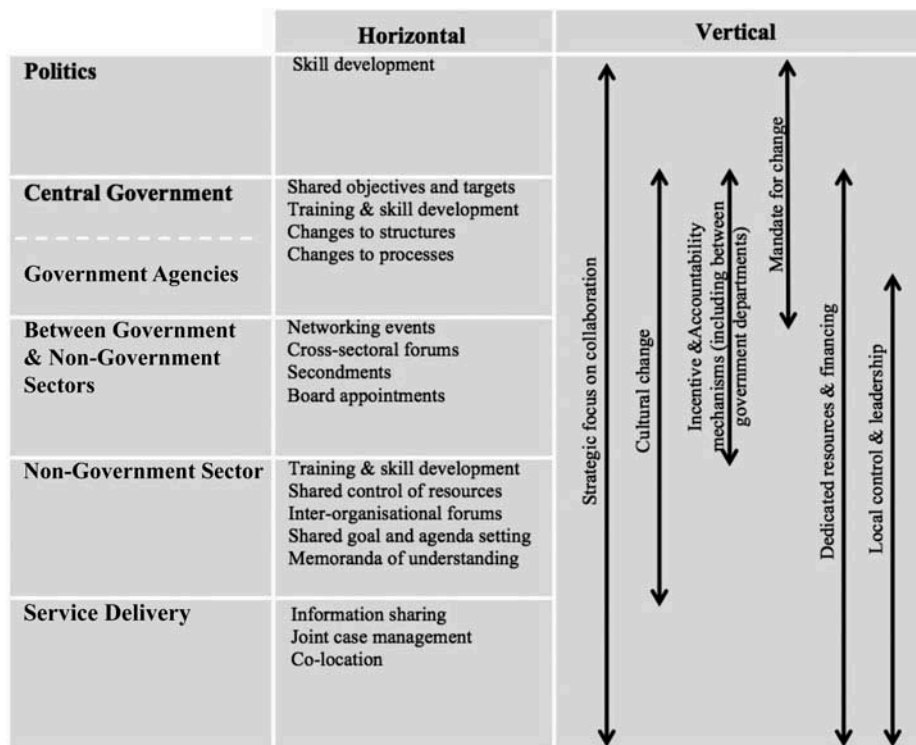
| | Horizontal | Vertical |
|---|---|---|
| Politics | Skill development | |
| Central Government / Government Agencies | Shared objectives and targets<br>Training & skill development<br>Changes to structures<br>Changes to processes | |
| Between Government & Non-Government Sectors | Networking events<br>Cross-sectoral forums<br>Secondments<br>Board appointments | |
| Non-Government Sector | Training & skill development<br>Shared control of resources<br>Inter-organisational forums<br>Shared goal and agenda setting<br>Memoranda of understanding | |
| Service Delivery | Information sharing<br>Joint case management<br>Co-location | |

Strategic focus on collaboration

Cultural change

Incentive &Accountability mechanisms (including between government departments)

Mandate for change

Dedicated resources & financing

Local control & leadership